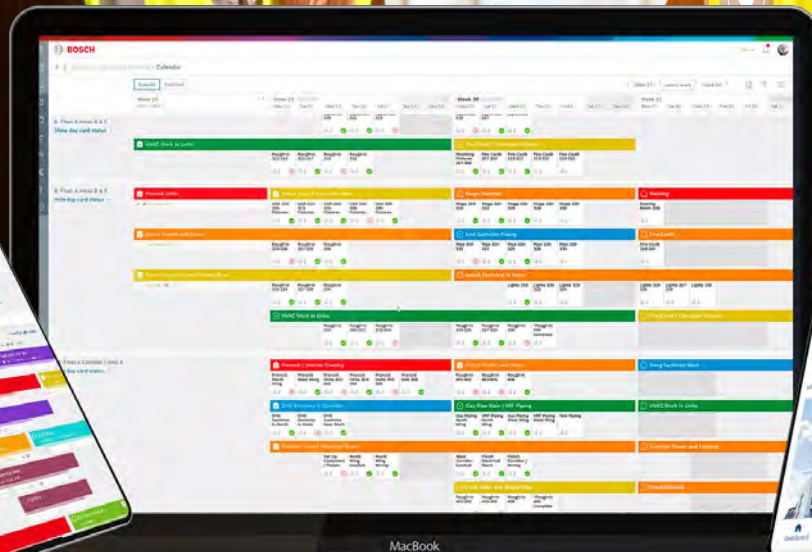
BOSCH

Calendar

Week 35

Week 36

Week 37

Show day card status

HVAC Work in Units

Electrical

Hide day card status

Framing

Drywall

Electrical

Plumbing

Show day card status

HVAC Work in Units

Gas Pipe Main / HW Piping

MacBook